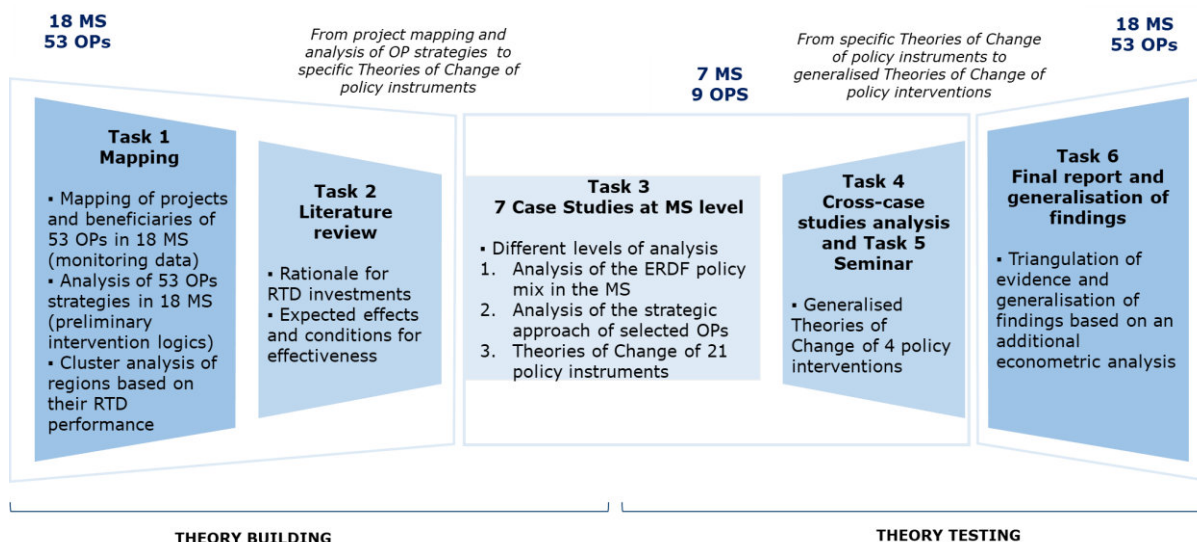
18 MS
53 OPs

From project mapping and analysis of OP strategies to specific Theories of Change of policy instruments

7 MS
9 OPS

From specific Theories of Change of policy instruments to generalised Theories of Change of policy interventions

18 MS
53 OPs

Task 1
Mapping

▪ Mapping of projects and beneficiaries of 53 OPs in 18 MS (monitoring data)
▪ Analysis of 53 OPs strategies in 18 MS (preliminary intervention logics)
▪ Cluster analysis of regions based on their RTD performance

Task 2
Literature review

▪ Rationale for RTD investments
▪ Expected effects and conditions for effectiveness

Task 3
7 Case Studies at MS level

▪ Different levels of analysis
1. Analysis of the ERDF policy mix in the MS
2. Analysis of the strategic approach of selected OPs
3. Theories of Change of 21 policy instruments

Task 4
Cross-case studies analysis and Task 5 Seminar

▪ Generalised Theories of Change of 4 policy interventions

Task 6
Final report and generalisation of findings

▪ Triangulation of evidence and generalisation of findings based on an additional econometric analysis

THEORY BUILDING

THEORY TESTING